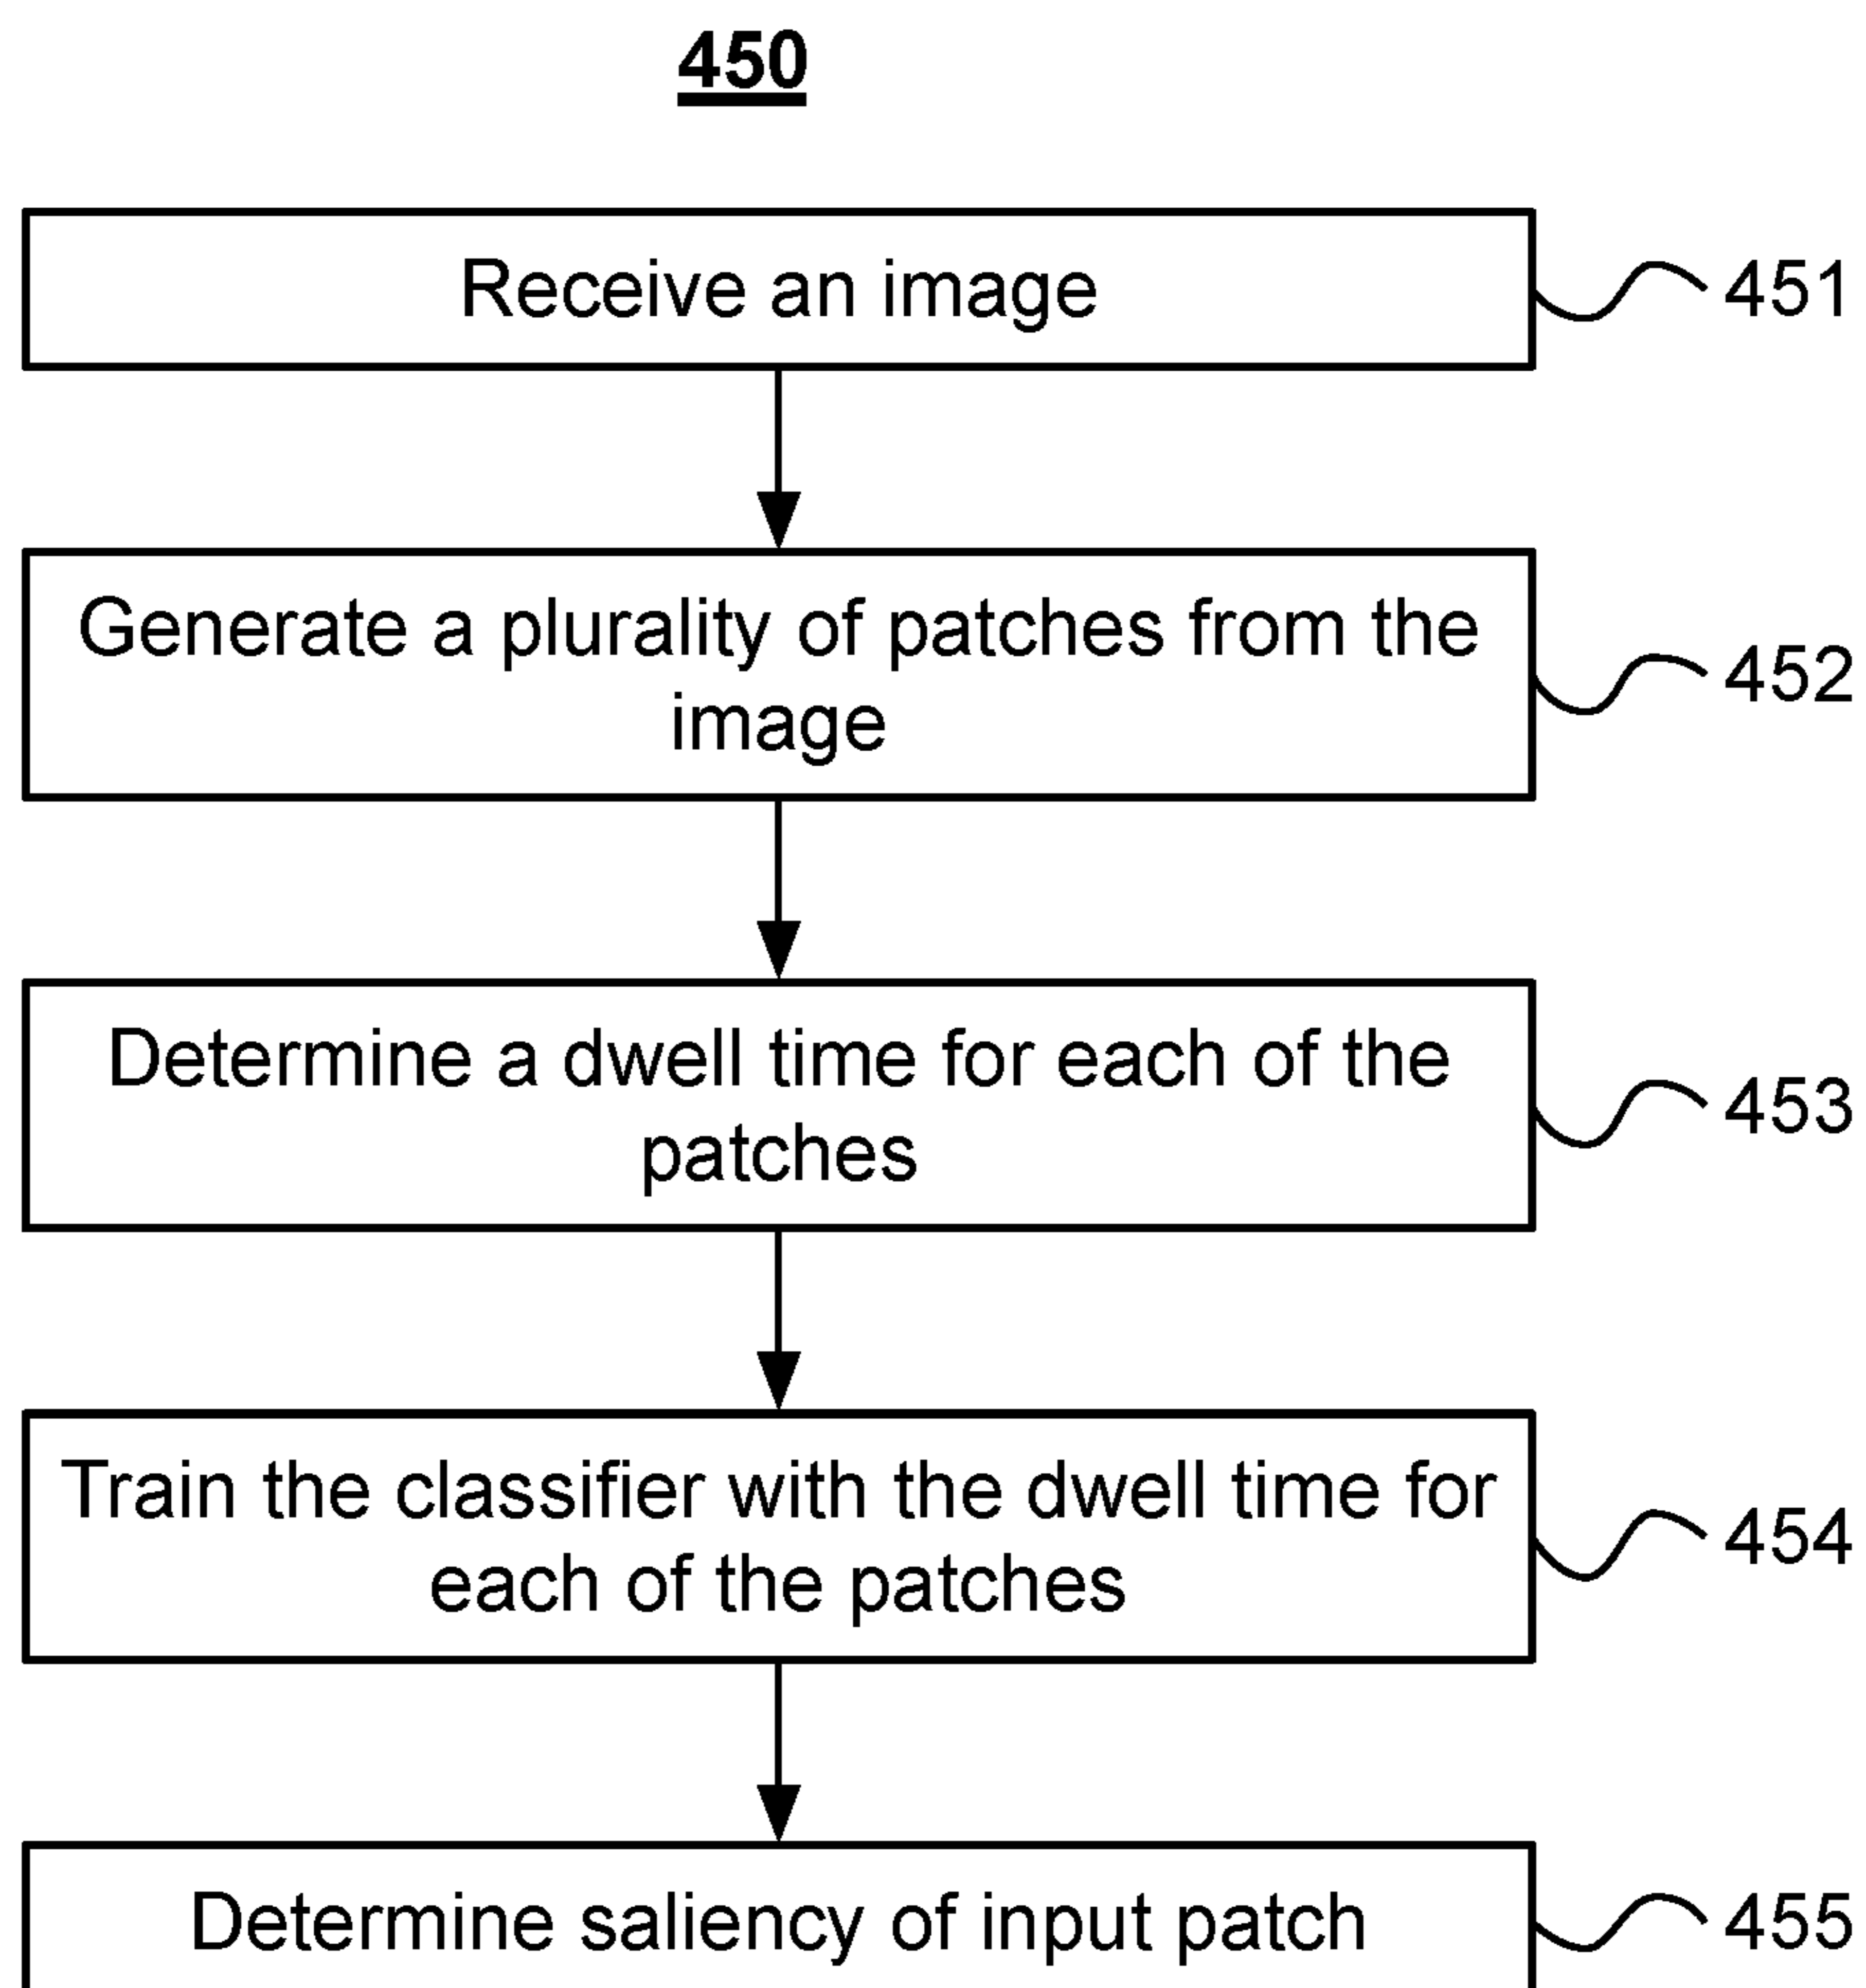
450

Receive an image

451

Generate a plurality of patches from the image

452

Determine a dwell time for each of the patches

453

Train the classifier with the dwell time for each of the patches

454

Determine saliency of input patch

455